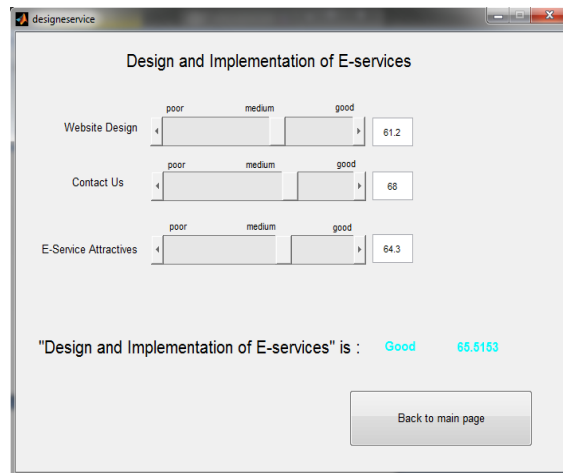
designeservice

Design and Implementation of E-services

Website Design
poor medium good
61.2

Contact Us
poor medium good
68

E-Service Attractives
poor medium good
64.3

"Design and Implementation of E-services" is : Good 65.5153

Back to main page